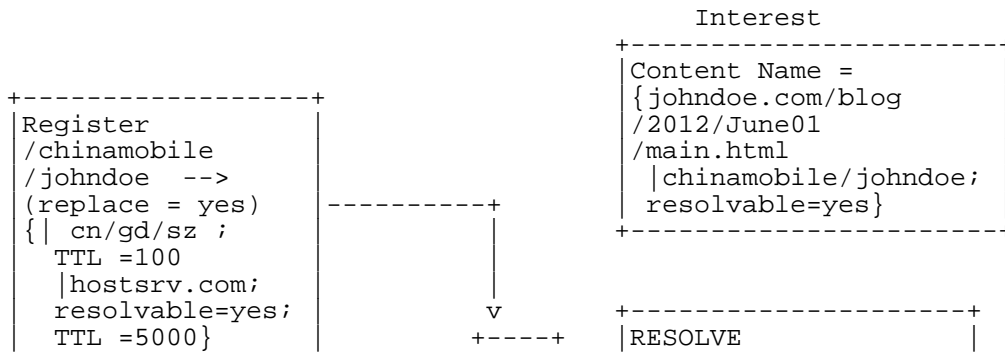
Interest

Content Name =
{johndoe.com/blog
/2012/June01
/main.html
|chinamobile/johndoe;
resolvable=yes}

Register
/chinamobile
/johndoe -->
(replace = yes)
{| cn/gd/sz ;
TTL =100
|hostsrv.com;
resolvable=yes;
TTL =5000}

v

RESOLVE